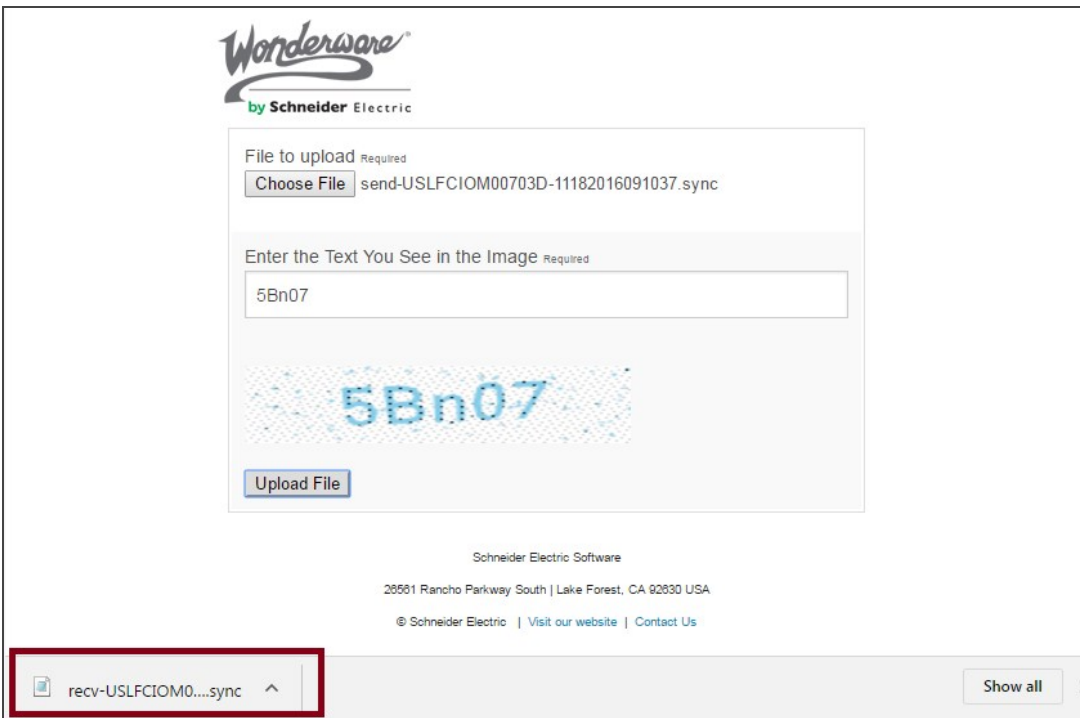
Wonderware®
by Schneider Electric

File to upload Required
Choose File send-USLFCIOM00703D-11182016091037.sync

Enter the Text You See in the Image Required
5Bn07

5Bn07

Upload File

Schneider Electric Software

26561 Rancho Parkway South | Lake Forest, CA 92630 USA

© Schneider Electric | Visit our website | Contact Us

recv-USLFCIOM0....sync ^

Show all